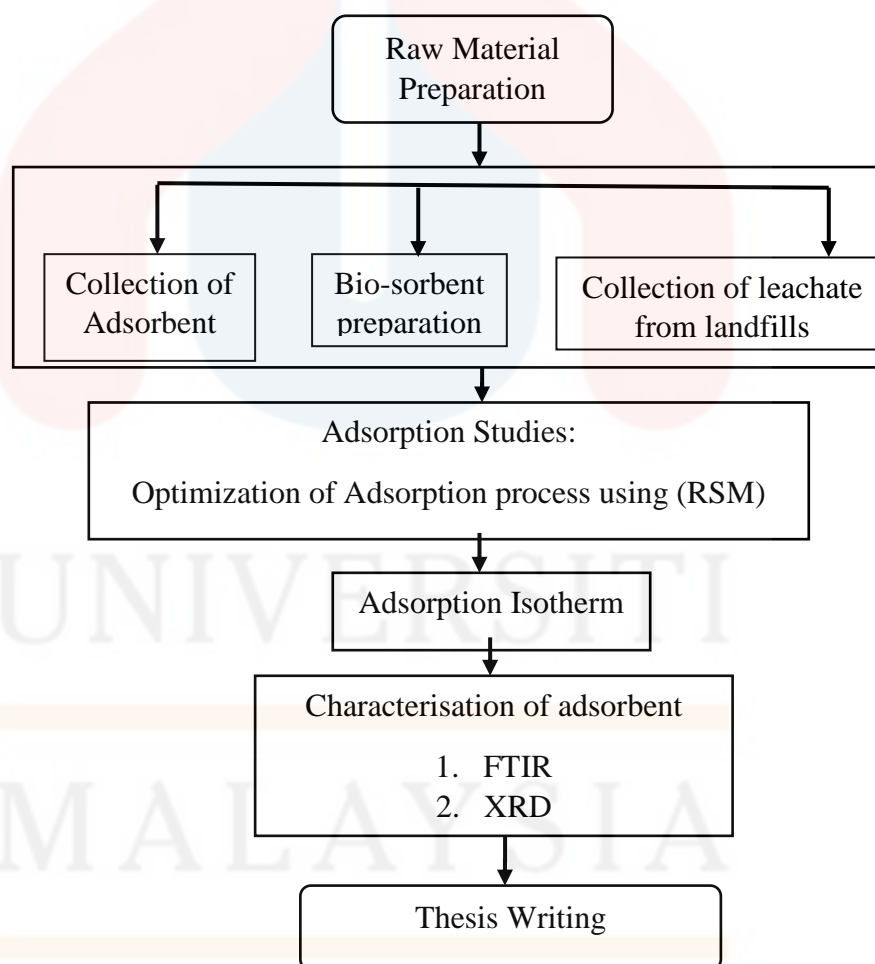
Raw Material Preparation

Collection of Adsorbent

Bio-sorbent preparation

Collection of leachate from landfills

Adsorption Studies:

Optimization of Adsorption process using (RSM)

Adsorption Isotherm

Characterisation of adsorbent

1. FTIR
2. XRD

Thesis Writing

UNIVERSITI

MALAYSIA